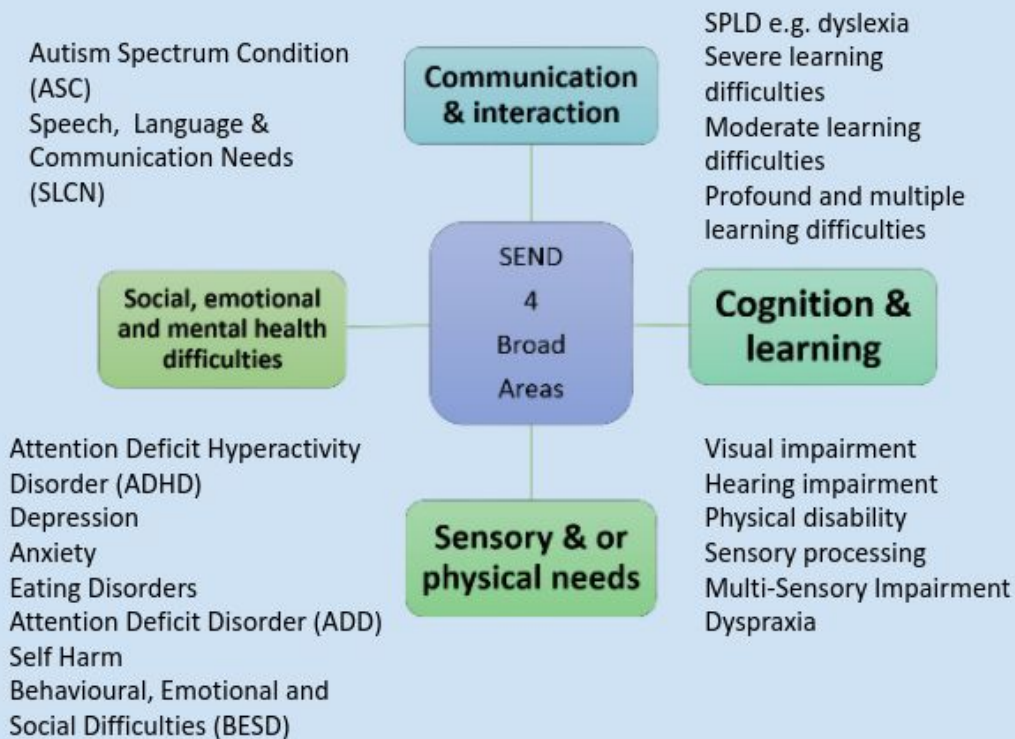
Autism Spectrum Condition (ASC)
Speech, Language & Communication Needs (SLCN)

Communication & interaction

SPLD e.g. dyslexia
Severe learning difficulties
Moderate learning difficulties
Profound and multiple learning difficulties

Social, emotional and mental health difficulties

SEND
4
Broad
Areas

Cognition & learning

Attention Deficit Hyperactivity Disorder (ADHD)
Depression
Anxiety
Eating Disorders
Attention Deficit Disorder (ADD)
Self Harm
Behavioural, Emotional and Social Difficulties (BESD)

Sensory & or physical needs

Visual impairment
Hearing impairment
Physical disability
Sensory processing
Multi-Sensory Impairment
Dyspraxia